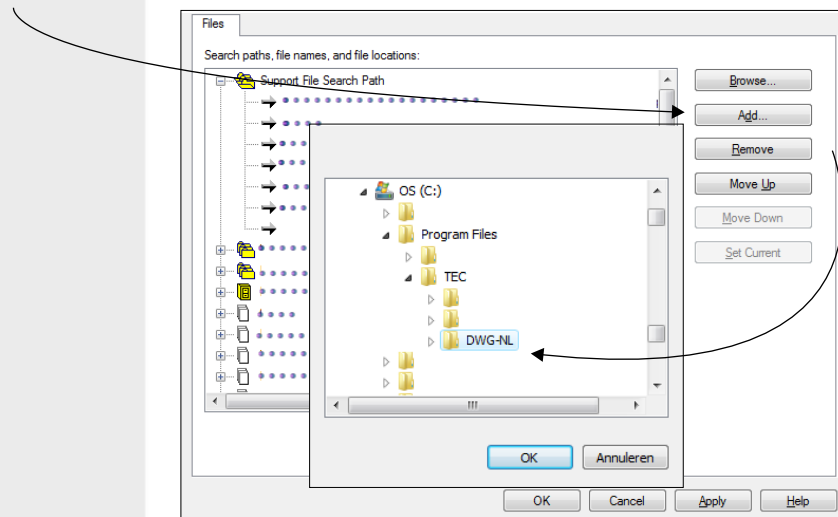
Files

Search paths, file names, and file locations:

Support File Search Path

Browse...

Add...

Remove

Move Up

Move Down

Set Current

OS (C:)

Program Files

TEC

DWG-NL

OK

Annuleren

OK

Cancel

Apply

Help